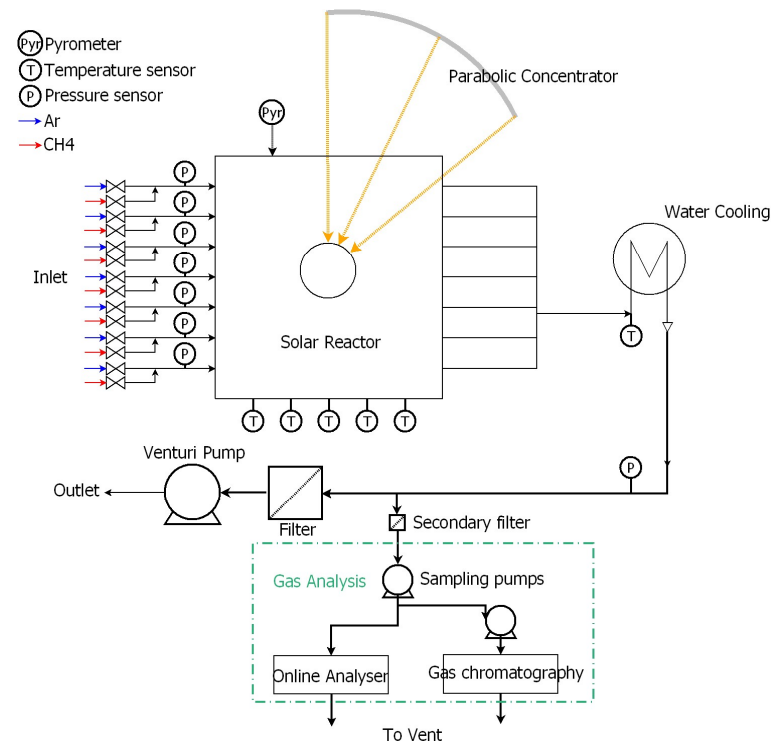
Pyr Pyrometer
T Temperature sensor
P Pressure sensor
Ar
CH4

Parabolic Concentrator

Pyr

P
P
P
P
P
P
P

Inlet

Solar Reactor

Water Cooling

T

T T T T T

Venturi Pump

P

Outlet

Filter

Secondary filter

Gas Analysis

Sampling pumps

Online Analyser

Gas chromatography

To Vent